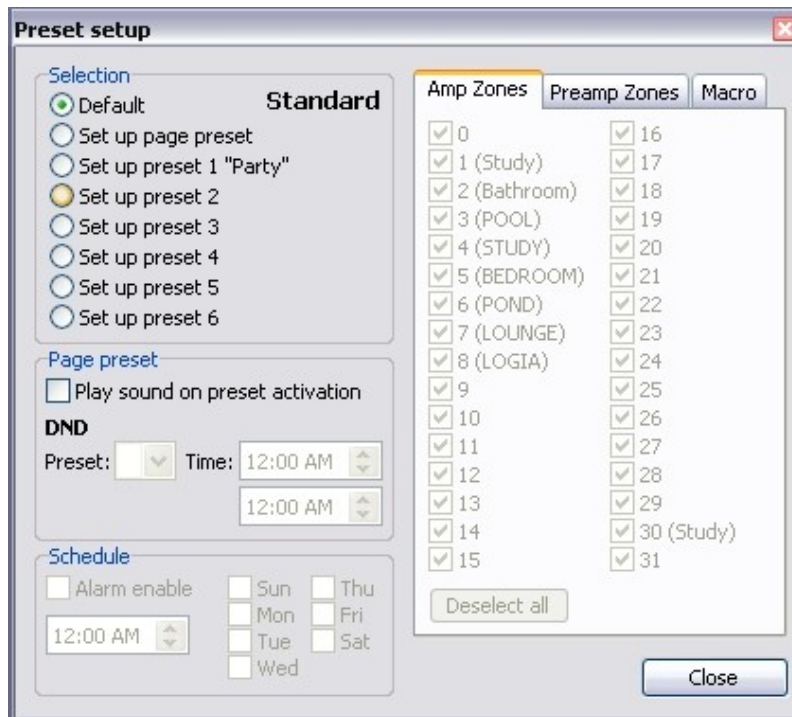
Preset setup

Selection
Default
Standard
Set up page preset
Set up preset 1 "Party"
Set up preset 2
Set up preset 3
Set up preset 4
Set up preset 5
Set up preset 6

Page preset
Play sound on preset activation
DND
Preset:
Time: 12:00 AM
12:00 AM

Schedule
Alarm enable
12:00 AM
Sun
Mon
Tue
Wed
Thu
Fri
Sat

Amp Zones
Preamp Zones
Macro

0
1 (Study)
2 (Bathroom)
3 (POOL)
4 (STUDY)
5 (BEDROOM)
6 (POND)
7 (LOUNGE)
8 (LOGIA)
9
10
11
12
13
14
15

16
17
18
19
20
21
22
23
24
25
26
27
28
29
30 (Study)
31

Deselect all

Close